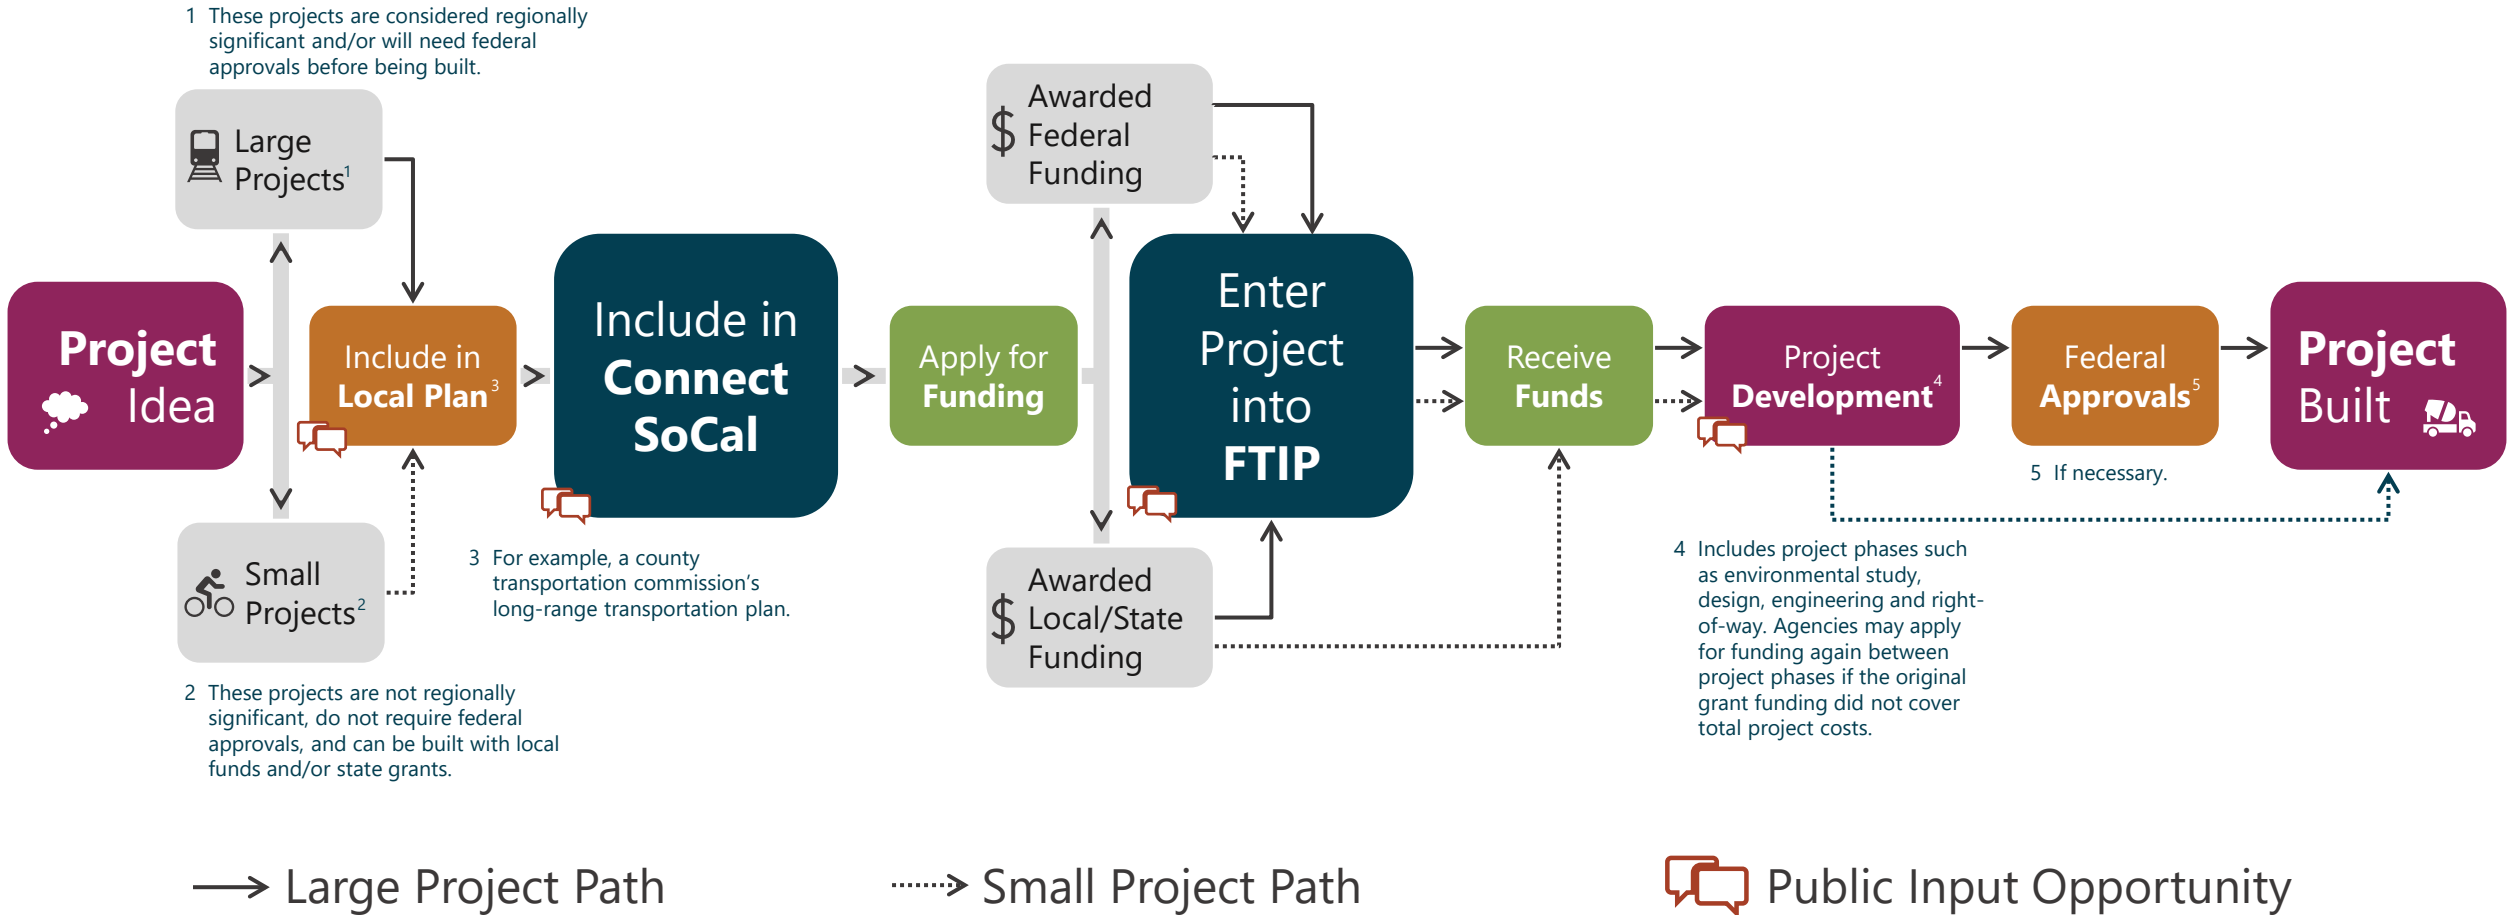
1 These projects are considered regionally significant and/or will need federal approvals before being built.

Large Projects$^1$

Project Idea

Include in Local Plan$^3$

Small Projects$^2$

2 These projects are not regionally significant, do not require federal approvals, and can be built with local funds and/or state grants.

Include in Connect SoCal

3 For example, a county transportation commission's long-range transportation plan.

Apply for Funding

Awarded Federal Funding

Awarded Local/State Funding

Enter Project into FTIP

Receive Funds

Project Development$^4$

Federal Approvals$^5$

5 If necessary.

Project Built

4 Includes project phases such as environmental study, design, engineering and right-of-way. Agencies may apply for funding again between project phases if the original grant funding did not cover total project costs.

Large Project Path

Small Project Path

Public Input Opportunity